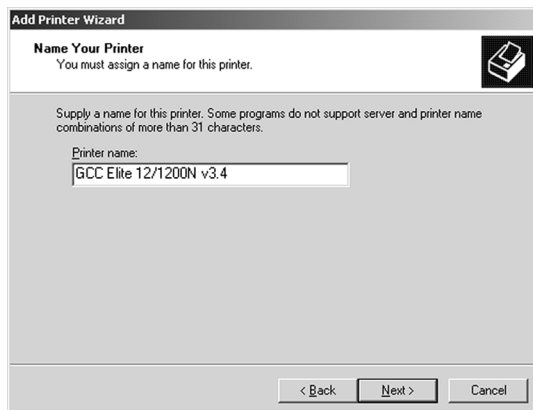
Add Printer Wizard

Name Your Printer
You must assign a name for this printer.

Supply a name for this printer. Some programs do not support server and printer name combinations of more than 31 characters.

Printer name:
GCC Elite 12/1200N v3.4

< Back
Next >
Cancel